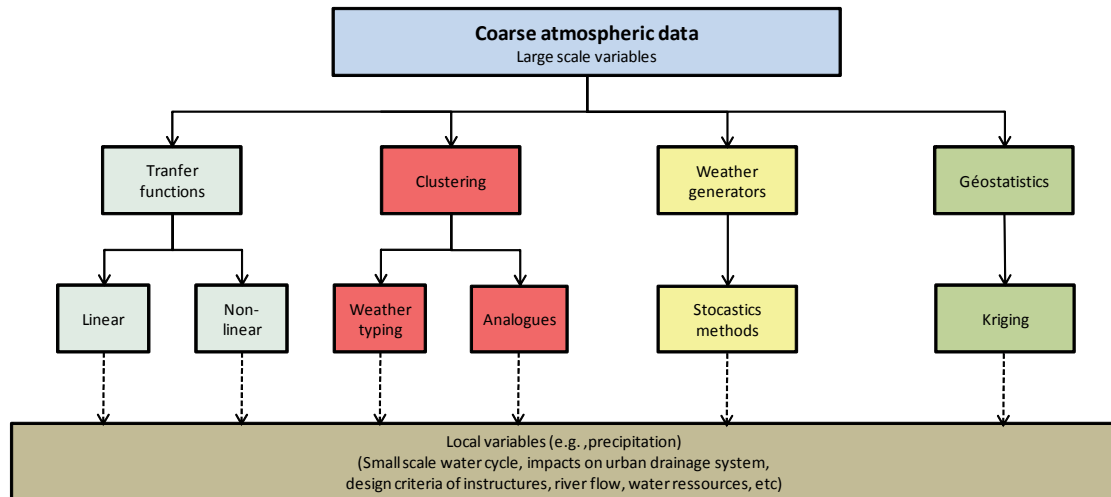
Coarse atmospheric data
Large scale variables

Tranfer functions

Clustering

Weather generators

Géostatistics

Linear

Non-linear

Weather typing

Analogues

Stocastics methods

Kriging

Local variables (e.g. ,precipitation)
(Small scale water cycle, impacts on urban drainage system, design criteria of instructures, river flow, water ressources, etc)